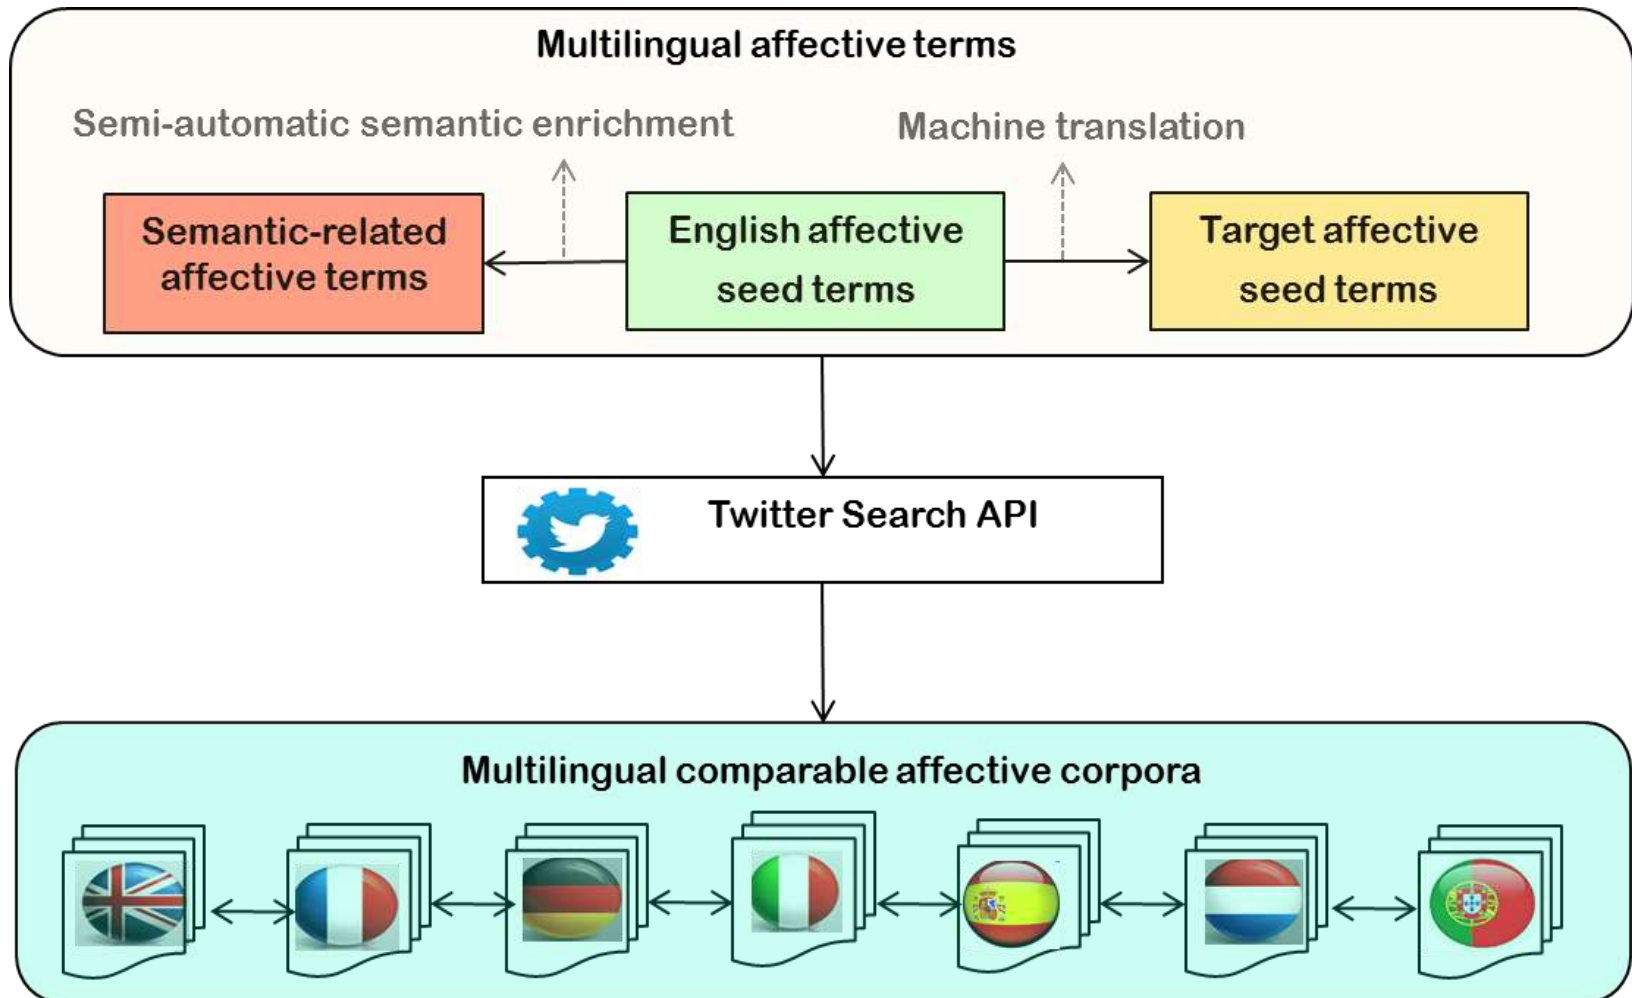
Multilingual affective terms

Semi-automatic semantic enrichment

Machine translation

Semantic-related affective terms

English affective seed terms

Target affective seed terms

Twitter Search API

Multilingual comparable affective corpora